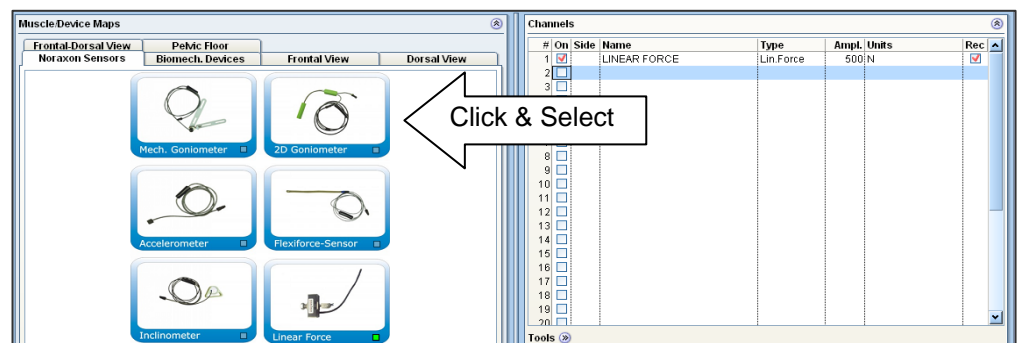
Muscle/Device Maps

Frontal-Dorsal View | Pelvic Floor
Noraxon Sensors | Biomech. Devices | Frontal View | Dorsal View

Mech. Goniometer
2D Goniometer
Accelerometer
Flexiforce-Sensor
Inclinometer
Linear Force

Click & Select

Channels

| # | On | Side | Name | Type | Ampl. | Units | Rec |
|---|---|---|---|---|---|---|---|
| 1 | ☑ | | LINEAR FORCE | Lin.Force | 500 | N | ☑ |
| 2 | ☐ | | | | | | |
| 3 | ☐ | | | | | | |
| 8 | ☐ | | | | | | |
| 9 | ☐ | | | | | | |
| 10 | ☐ | | | | | | |
| 11 | ☐ | | | | | | |
| 12 | ☐ | | | | | | |
| 13 | ☐ | | | | | | |
| 14 | ☐ | | | | | | |
| 15 | ☐ | | | | | | |
| 16 | ☐ | | | | | | |
| 17 | ☐ | | | | | | |
| 18 | ☐ | | | | | | |
| 19 | ☐ | | | | | | |
| 20 | ☐ | | | | | | |

Tools